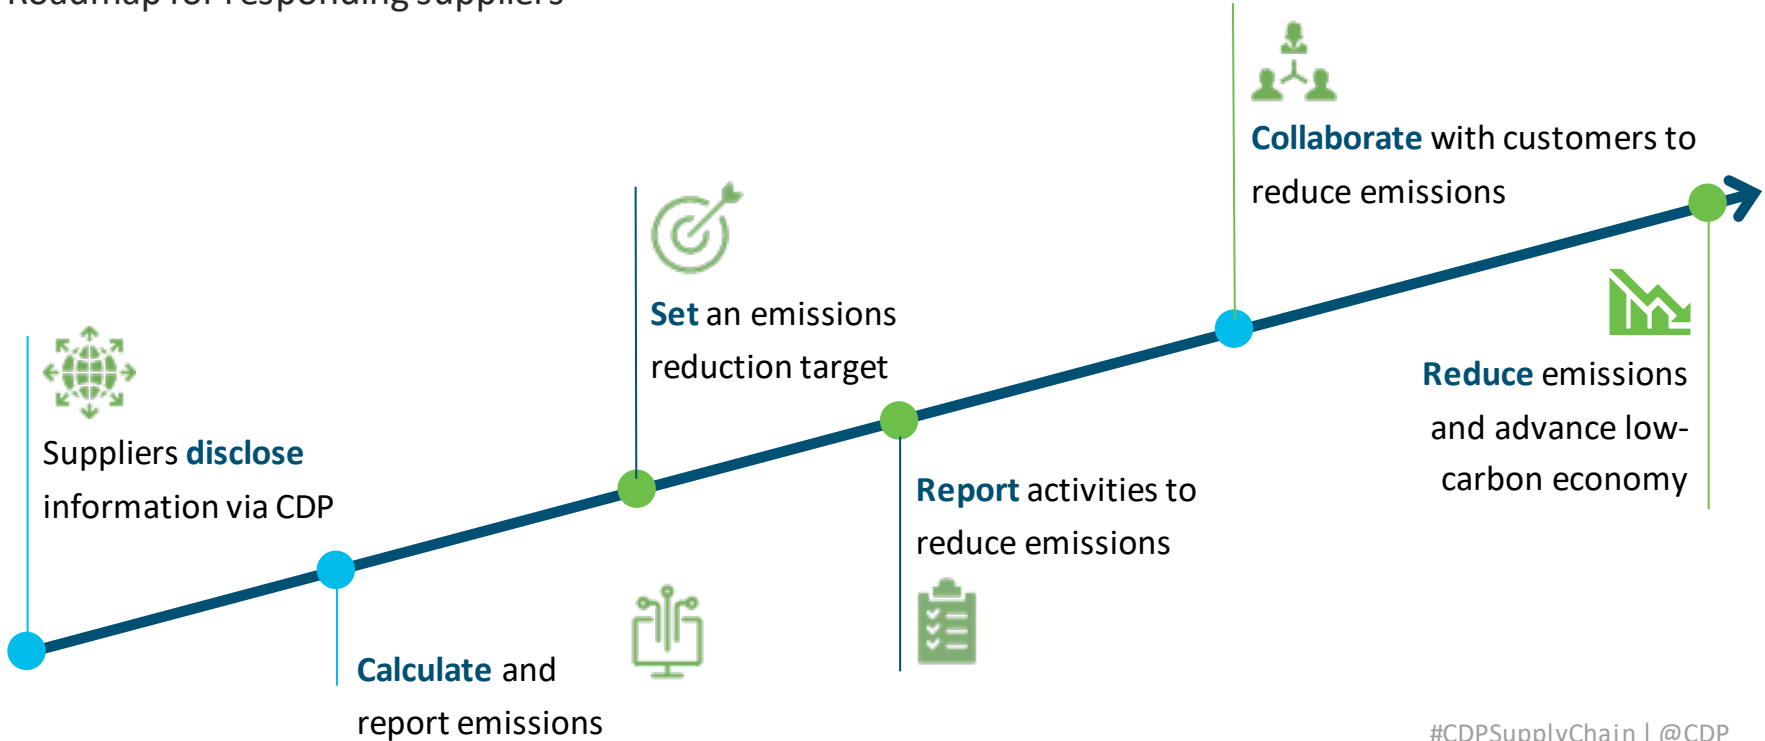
Roadmap for responding suppliers

Suppliers disclose information via CDP

Calculate and report emissions

Set an emissions reduction target

Report activities to reduce emissions

Collaborate with customers to reduce emissions

Reduce emissions and advance low-carbon economy

#CDPSupplyChain | @CDP